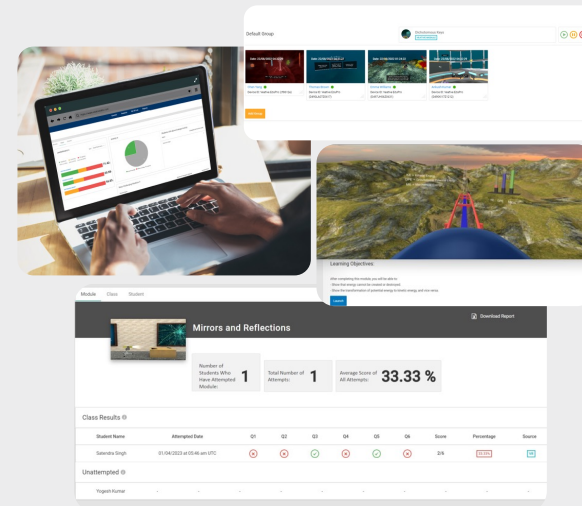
Default Group

Learning Objectives

Module Class Student

Mirrors and Reflections

Download Report

Number of Students Who Have Attempted Module: 1

Total Number of Attempts: 1

Average Score of All Attempts: 33.33 %

Class Results

| Student Name | Attempted Date | Q1 | Q2 | Q3 | Q4 | Q5 | Q6 | Score | Percentage | Source |
|---|---|---|---|---|---|---|---|---|---|---|
| Satendra Singh | 01/04/2023 at 05:46 am UTC | | | | | | | 2/6 | 33.33% | |

Unattempted

| Yogesh Kumar | - | - | - | - | - | - | - | - | - | - |